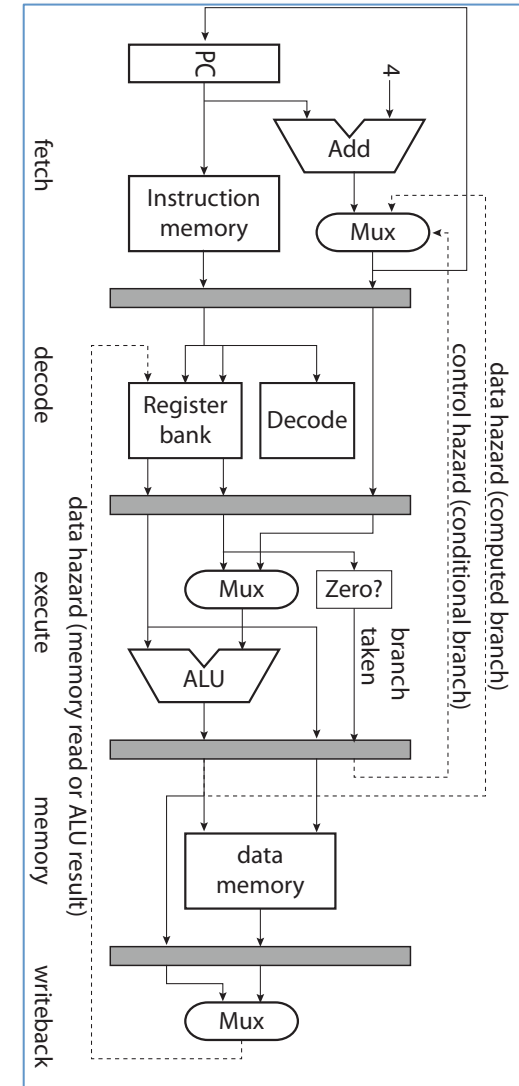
PC
4
Add
fetch
Instruction memory
Mux
data hazard (computed branch)
control hazard (conditional branch)
decode
Register bank
Decode
data hazard (memory read or ALU result)
execute
Mux
Zero?
branch taken
ALU
memory
data memory
writeback
Mux